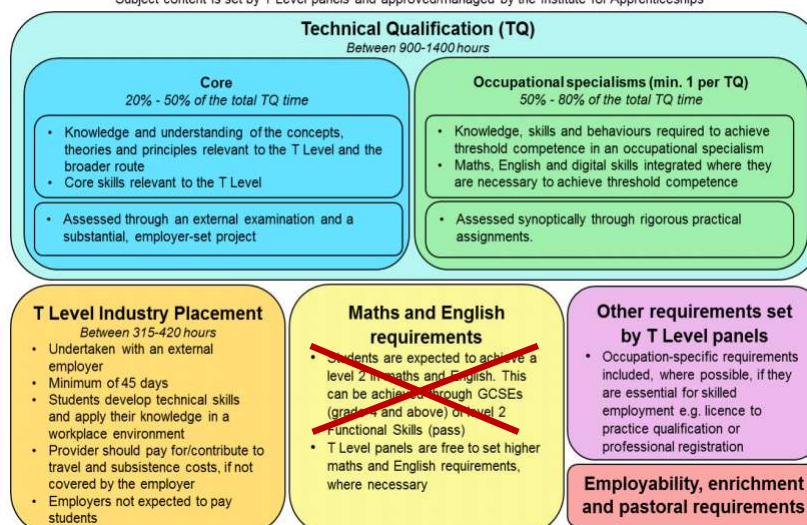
Subject content is set by T Level panels and approved/managed by the Institute for Apprenticeships

Technical Qualification (TQ)
Between 900-1400 hours

Core
20% - 50% of the total TQ time

- Knowledge and understanding of the concepts, theories and principles relevant to the T Level and the broader route
- Core skills relevant to the T Level

- Assessed through an external examination and a substantial, employer-set project

Occupational specialisms (min. 1 per TQ)
50% - 80% of the total TQ time

- Knowledge, skills and behaviours required to achieve threshold competence in an occupational specialism
- Maths, English and digital skills integrated where they are necessary to achieve threshold competence

- Assessed synoptically through rigorous practical assignments.

T Level Industry Placement
Between 315-420 hours

- Undertaken with an external employer
- Minimum of 45 days
- Students develop technical skills and apply their knowledge in a workplace environment
- Provider should pay for/contribute to travel and subsistence costs, if not covered by the employer
- Employers not expected to pay students

Maths and English requirements

- Students are expected to achieve a level 2 in maths and English. This can be achieved through GCSEs (grade 4 and above) or level 2 Functional Skills (pass)
- T Level panels are free to set higher maths and English requirements, where necessary

Other requirements set by T Level panels

- Occupation-specific requirements included, where possible, if they are essential for skilled employment e.g. licence to practice qualification or professional registration

Employability, enrichment and pastoral requirements